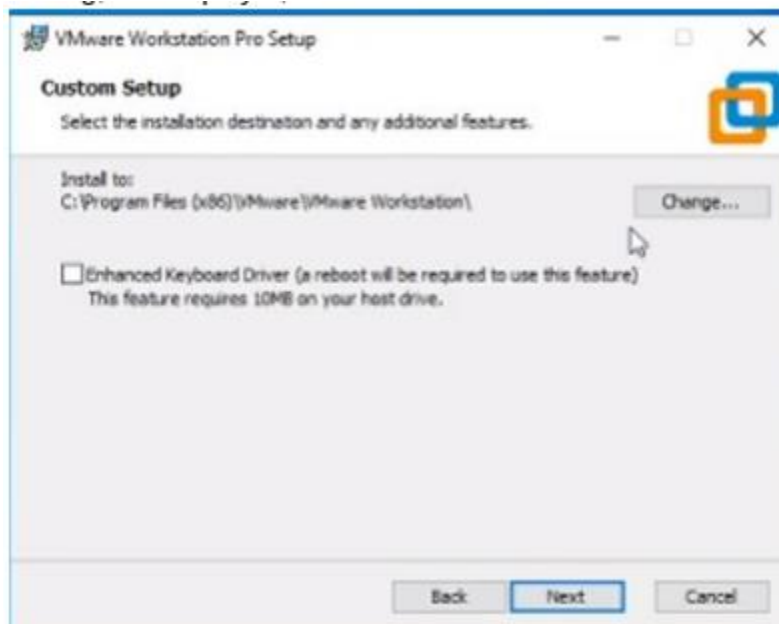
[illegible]

VMware Workstation Pro Setup

Custom Setup

Select the installation destination and any additional features.

Install to:
C:\Program Files (x86)\VMware\VMware Workstation\

Change...

Enhanced Keyboard Driver (a reboot will be required to use this feature)
This feature requires 10MB on your host drive.

Back Next Cancel